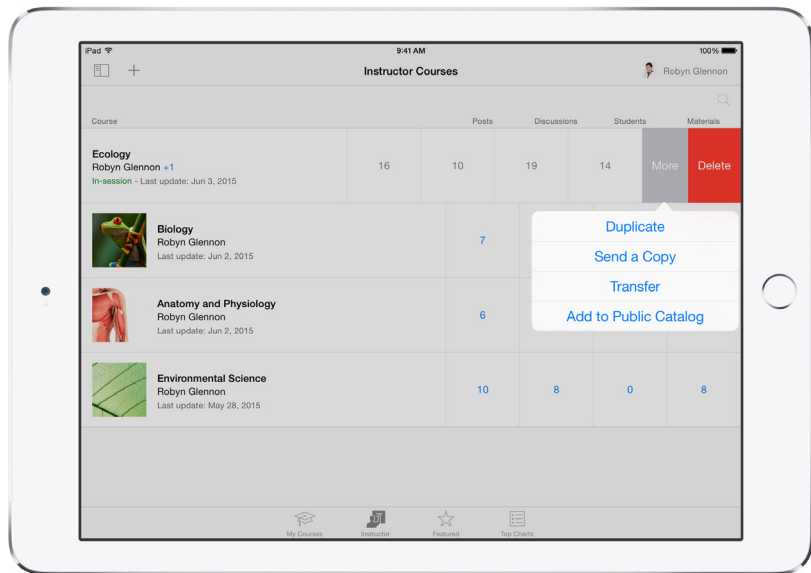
iPad
9:41 AM
100%
+
Instructor Courses
Robyn Glennon

Course
Posts
Discussions
Students
Materials

Ecology
Robyn Glennon +1
In-session - Last update: Jun 3, 2015
16
10
19
14
More
Delete

Biology
Robyn Glennon
Last update: Jun 2, 2015
7

Duplicate
Send a Copy
Transfer
Add to Public Catalog

Anatomy and Physiology
Robyn Glennon
Last update: Jun 2, 2015
6

Environmental Science
Robyn Glennon
Last update: May 28, 2015
10
8
0
8

My Courses
Instructor
Featured
Top Charts